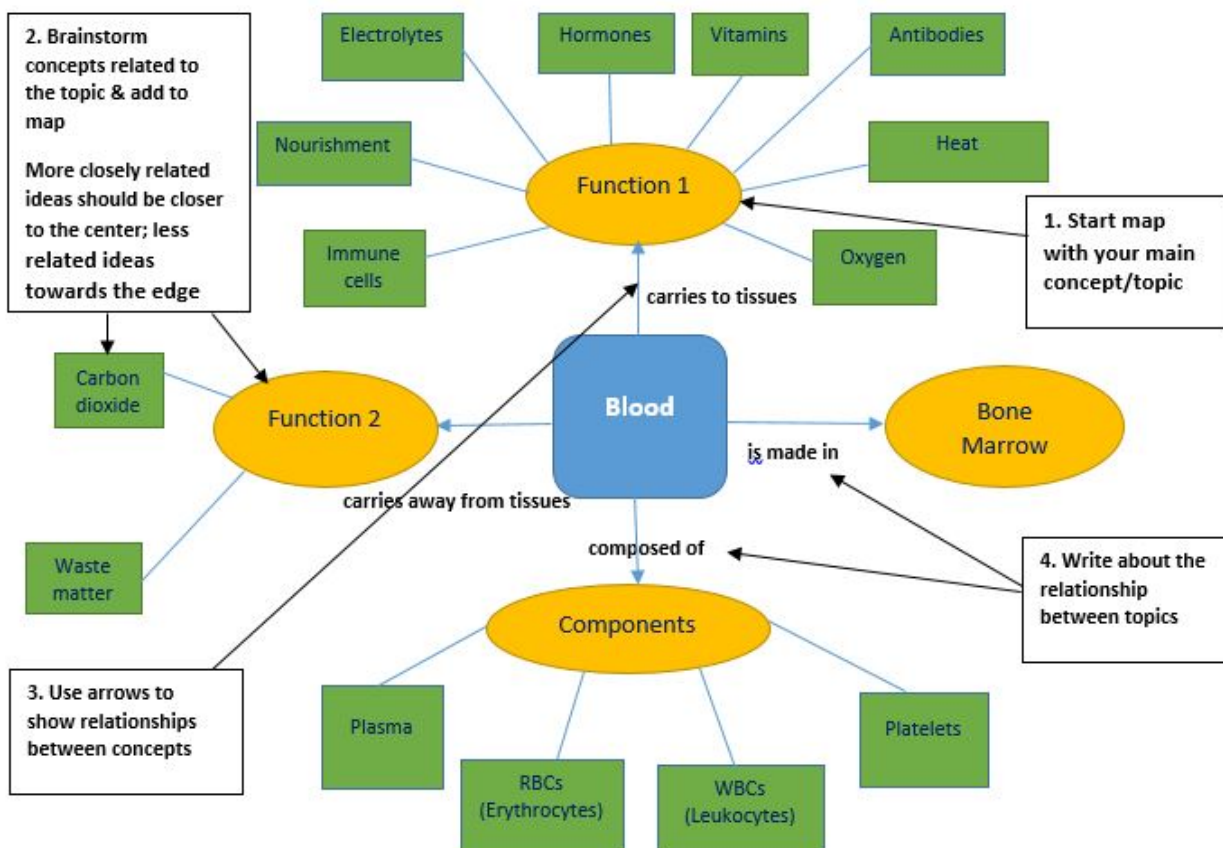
2. Brainstorm concepts related to the topic & add to map

More closely related ideas should be closer to the center; less related ideas towards the edge

Electrolytes

Hormones

Vitamins

Antibodies

Nourishment

Function 1

Heat

1. Start map with your main concept/topic

Immune cells

Oxygen

carries to tissues

Carbon dioxide

Function 2

Blood

Bone Marrow

is made in

carries away from tissues

composed of

4. Write about the relationship between topics

Waste matter

Components

3. Use arrows to show relationships between concepts

Plasma

Platelets

RBCs (Erythrocytes)

WBCs (Leukocytes)